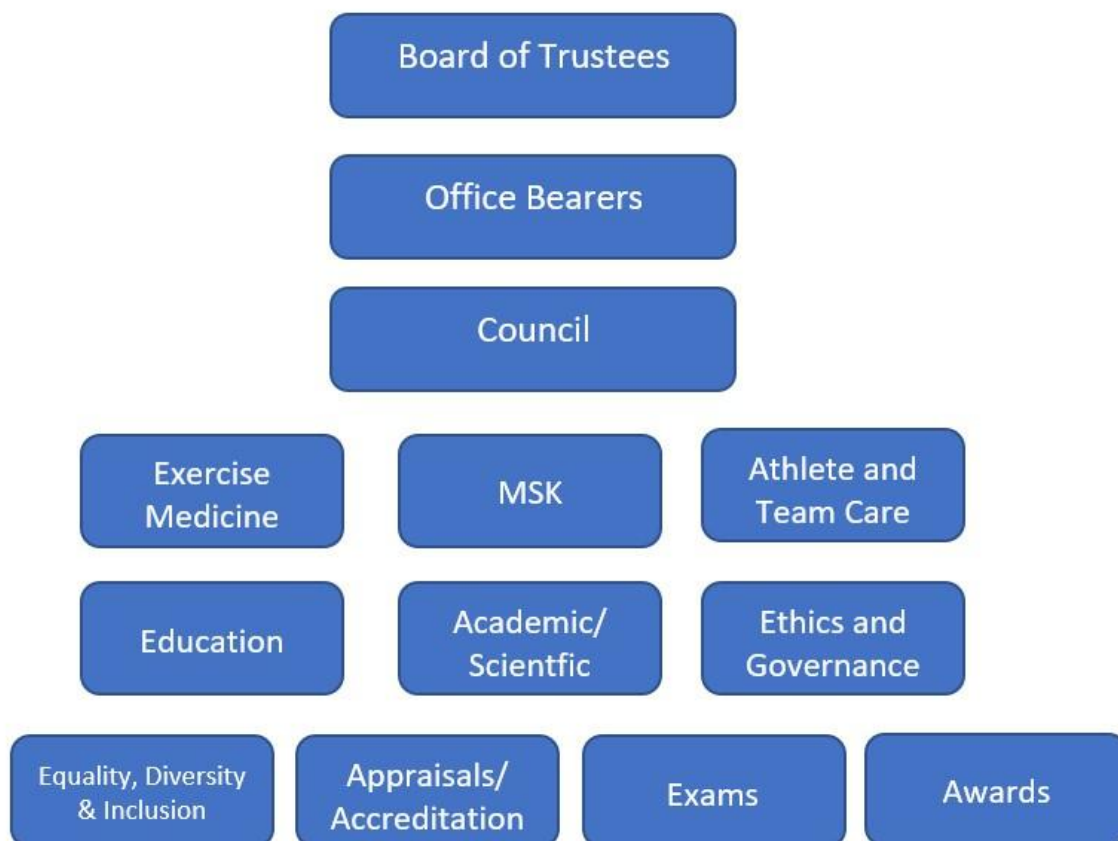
Board of Trustees

Office Bearers

Council

Exercise Medicine

MSK

Athlete and Team Care

Education

Academic/ Scientfic

Ethics and Governance

Equality, Diversity & Inclusion

Appraisals/ Accreditation

Exams

Awards